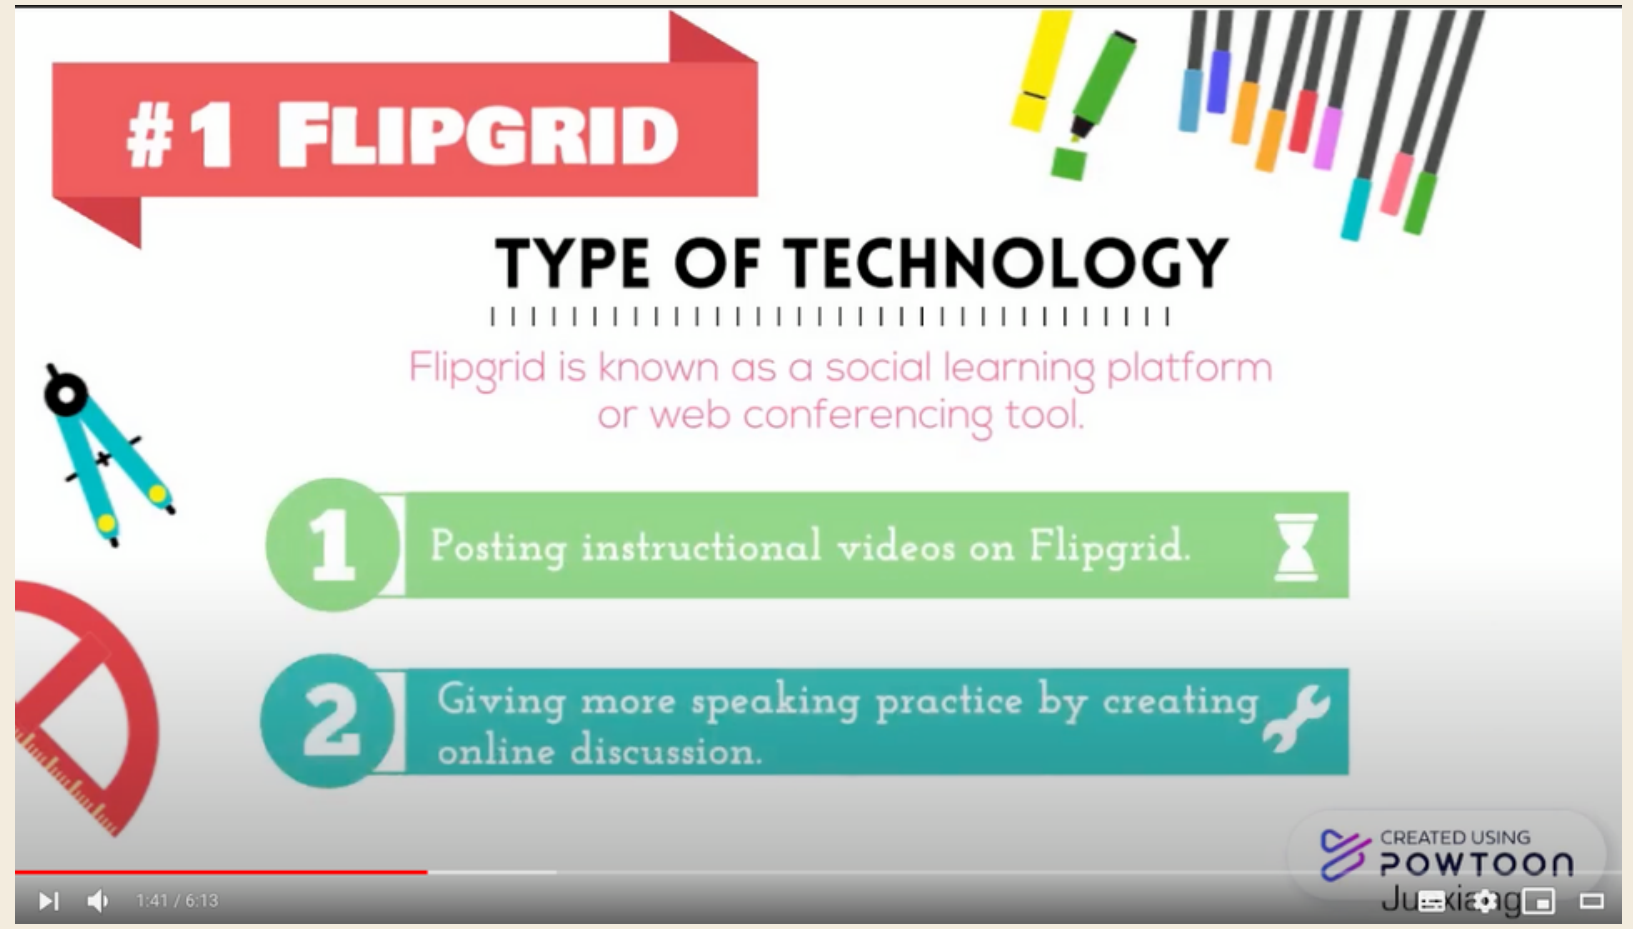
#1 FLIPGRID

TYPE OF TECHNOLOGY

Flipgrid is known as a social learning platform or web conferencing tool.

1 Posting instructional videos on Flipgrid.

2 Giving more speaking practice by creating online discussion.

CREATED USING POWTOON

1:41 / 6:13

Ju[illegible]xiang